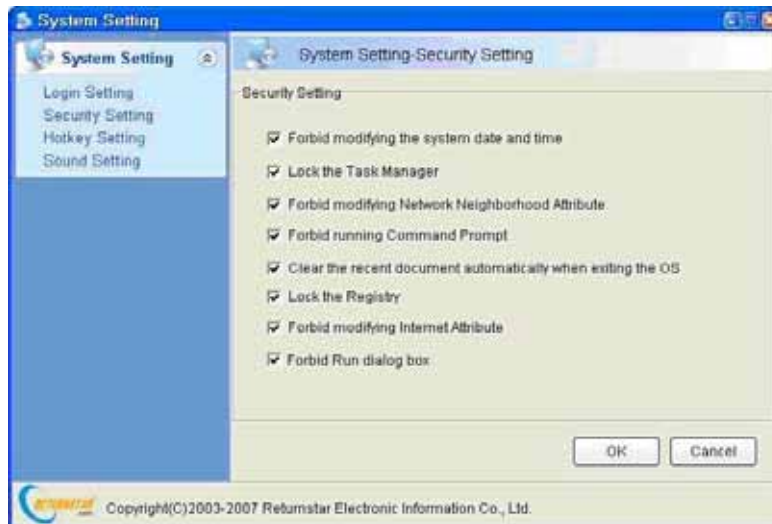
System Setting

System Setting

Login Setting
Security Setting
Hotkey Setting
Sound Setting

System Setting-Security Setting

Security Setting

Forbid modifying the system date and time

Lock the Task Manager

Forbid modifying Network Neighborhood Attribute

Forbid running Command Prompt

Clear the recent document automatically when exiting the OS

Lock the Registry

Forbid modifying Internet Attribute

Forbid Run dialog box

OK

Cancel

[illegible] Copyright(C)2003-2007 Returnstar Electronic Information Co., Ltd.